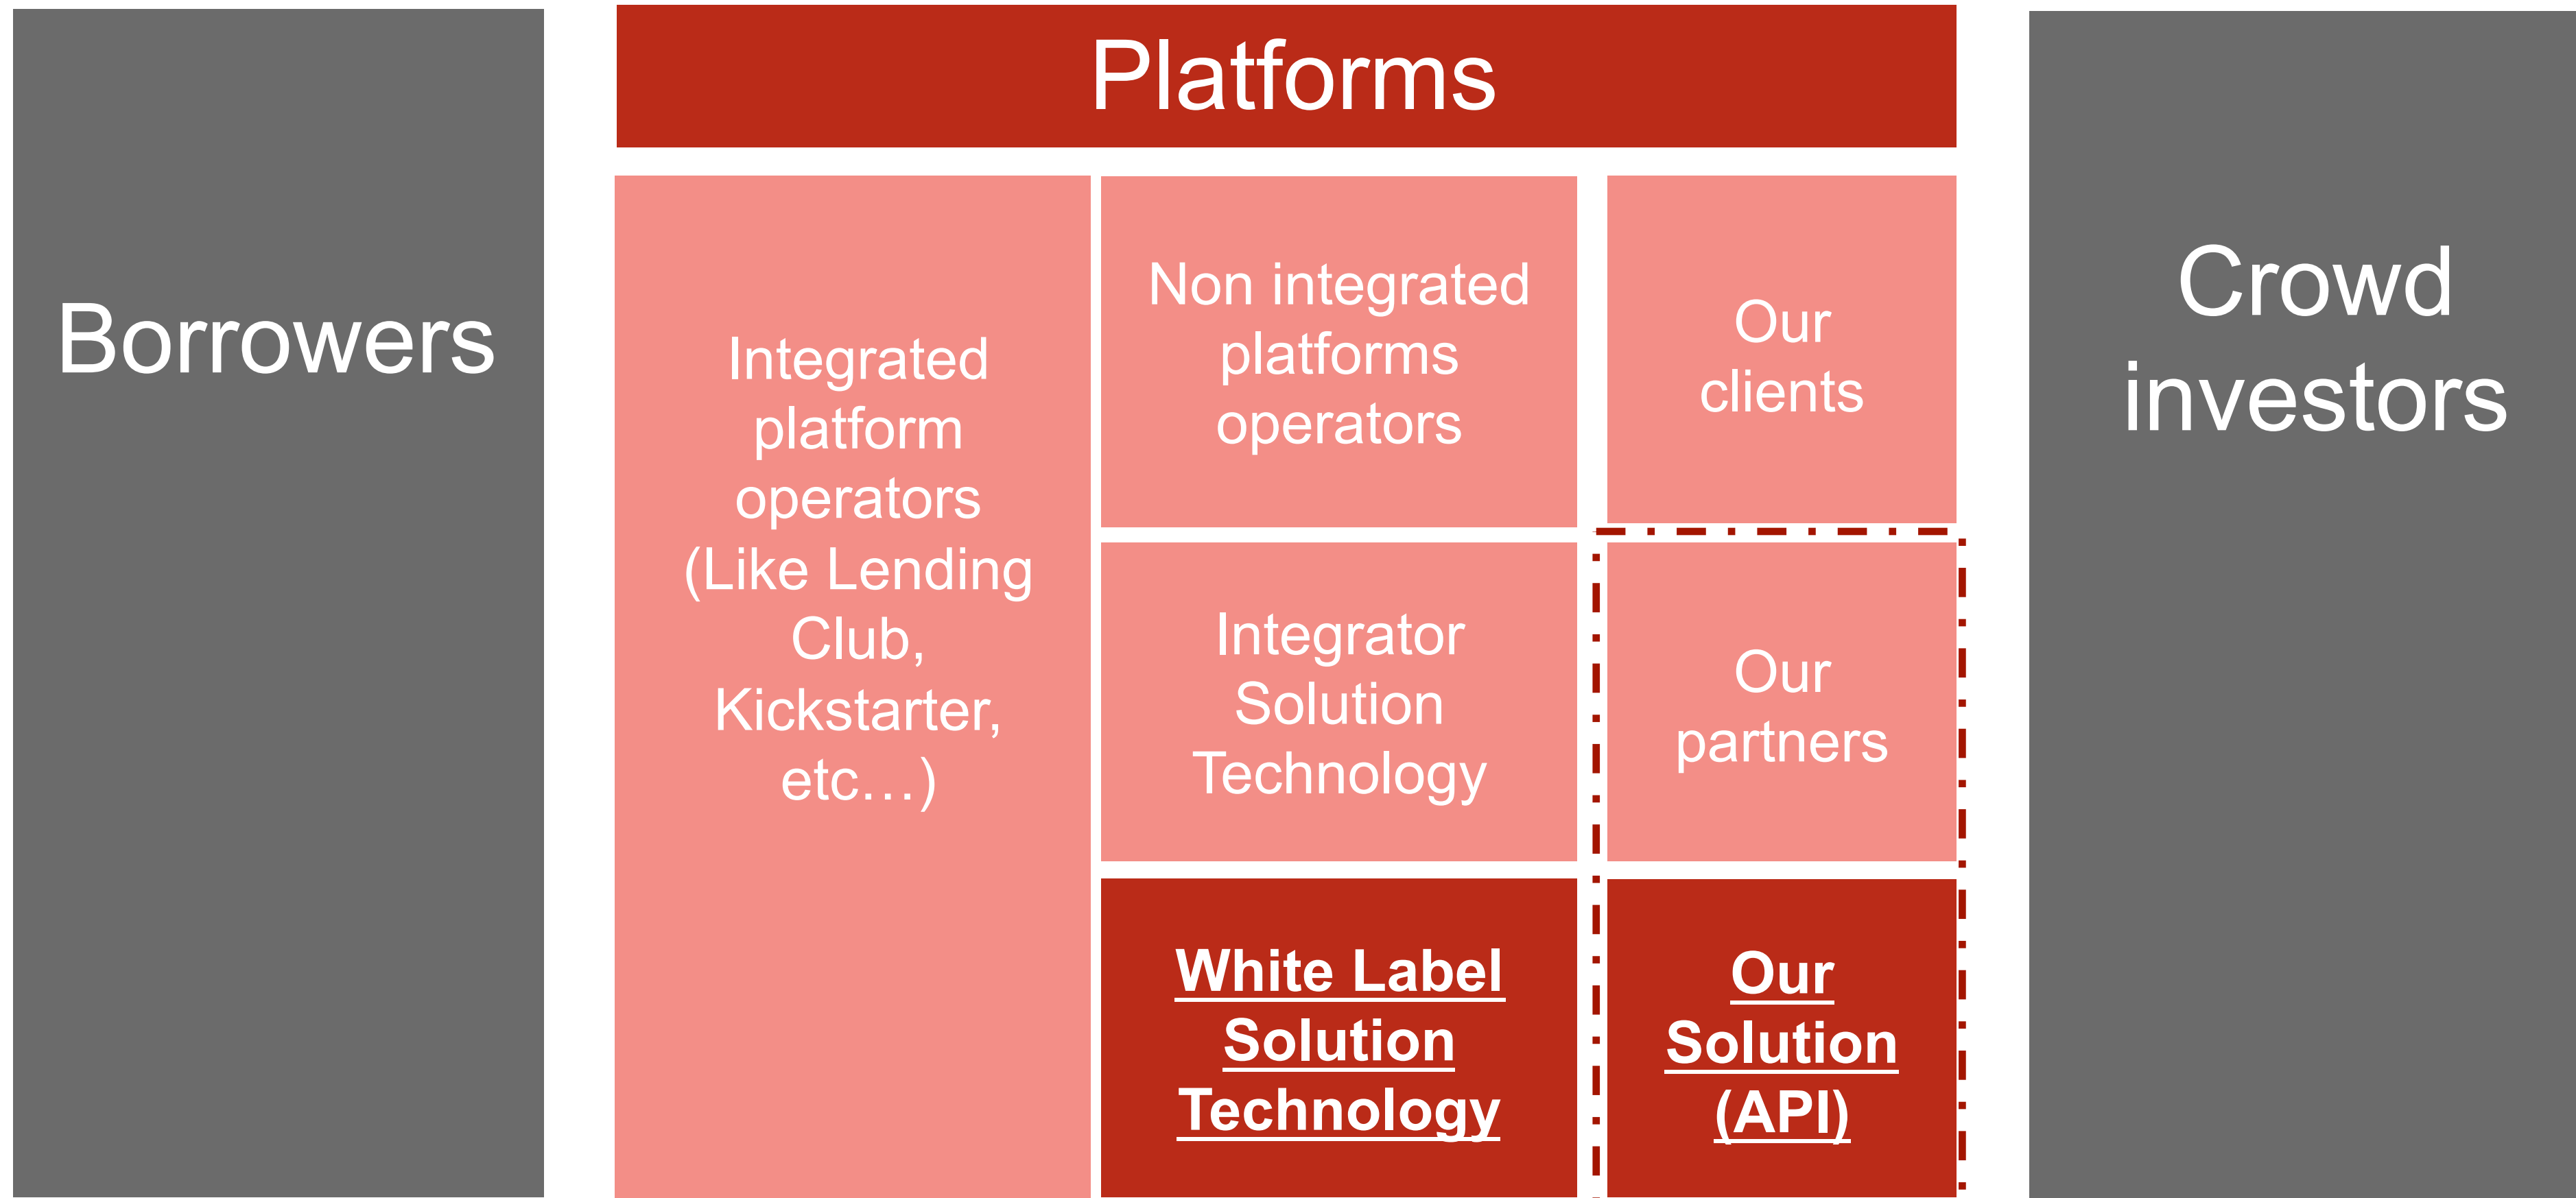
Borrowers

Platforms

Integrated platform operators (Like Lending Club, Kickstarter, etc…)

Non integrated platforms operators

Our clients

Integrator Solution Technology

Our partners

White Label Solution Technology

Our Solution (API)

Crowd investors